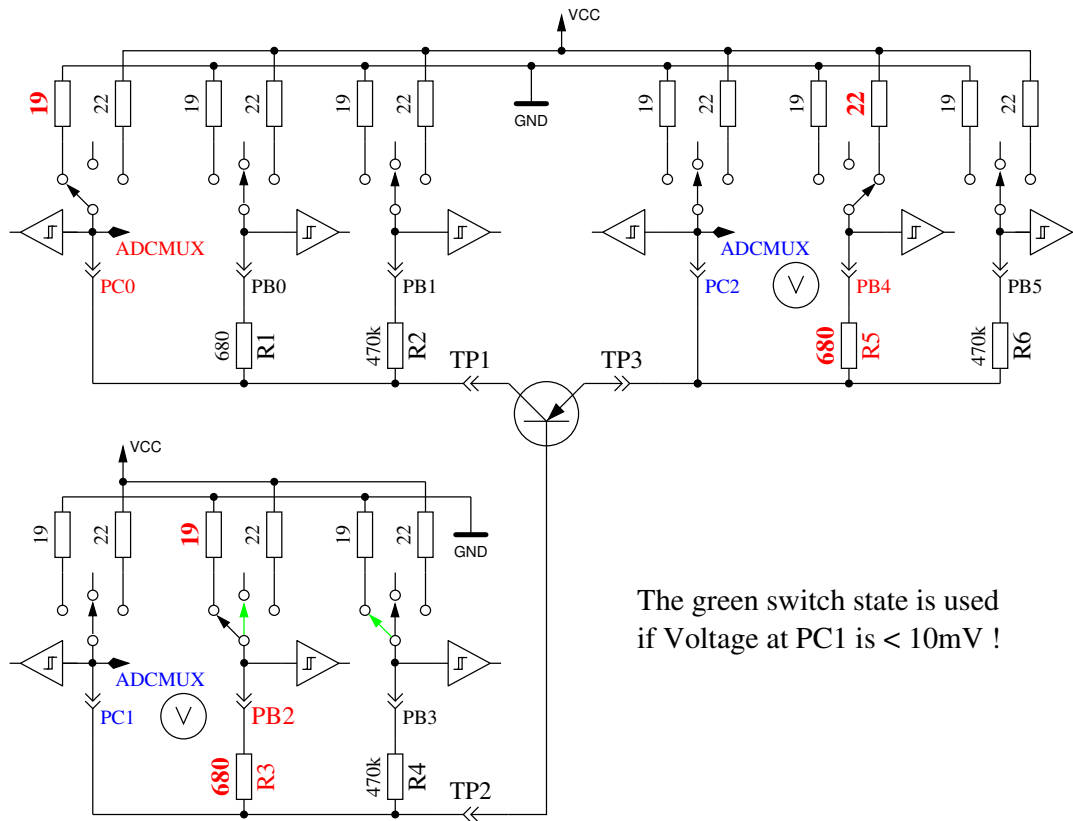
VCC

19 22 19 22 19 22 GND 19 22 19 22 19 22

ADCMUX PC0 PB0 PB1 ADCMUX PC2 V PB4 PB5

680 R1 470k R2 TP1 TP3 680 R5 470k R6

VCC

19 22 19 22 19 22 GND

ADCMUX PC1 V PB2 PB3

680 R3 470k R4 TP2

The green switch state is used if Voltage at PC1 is < 10mV !